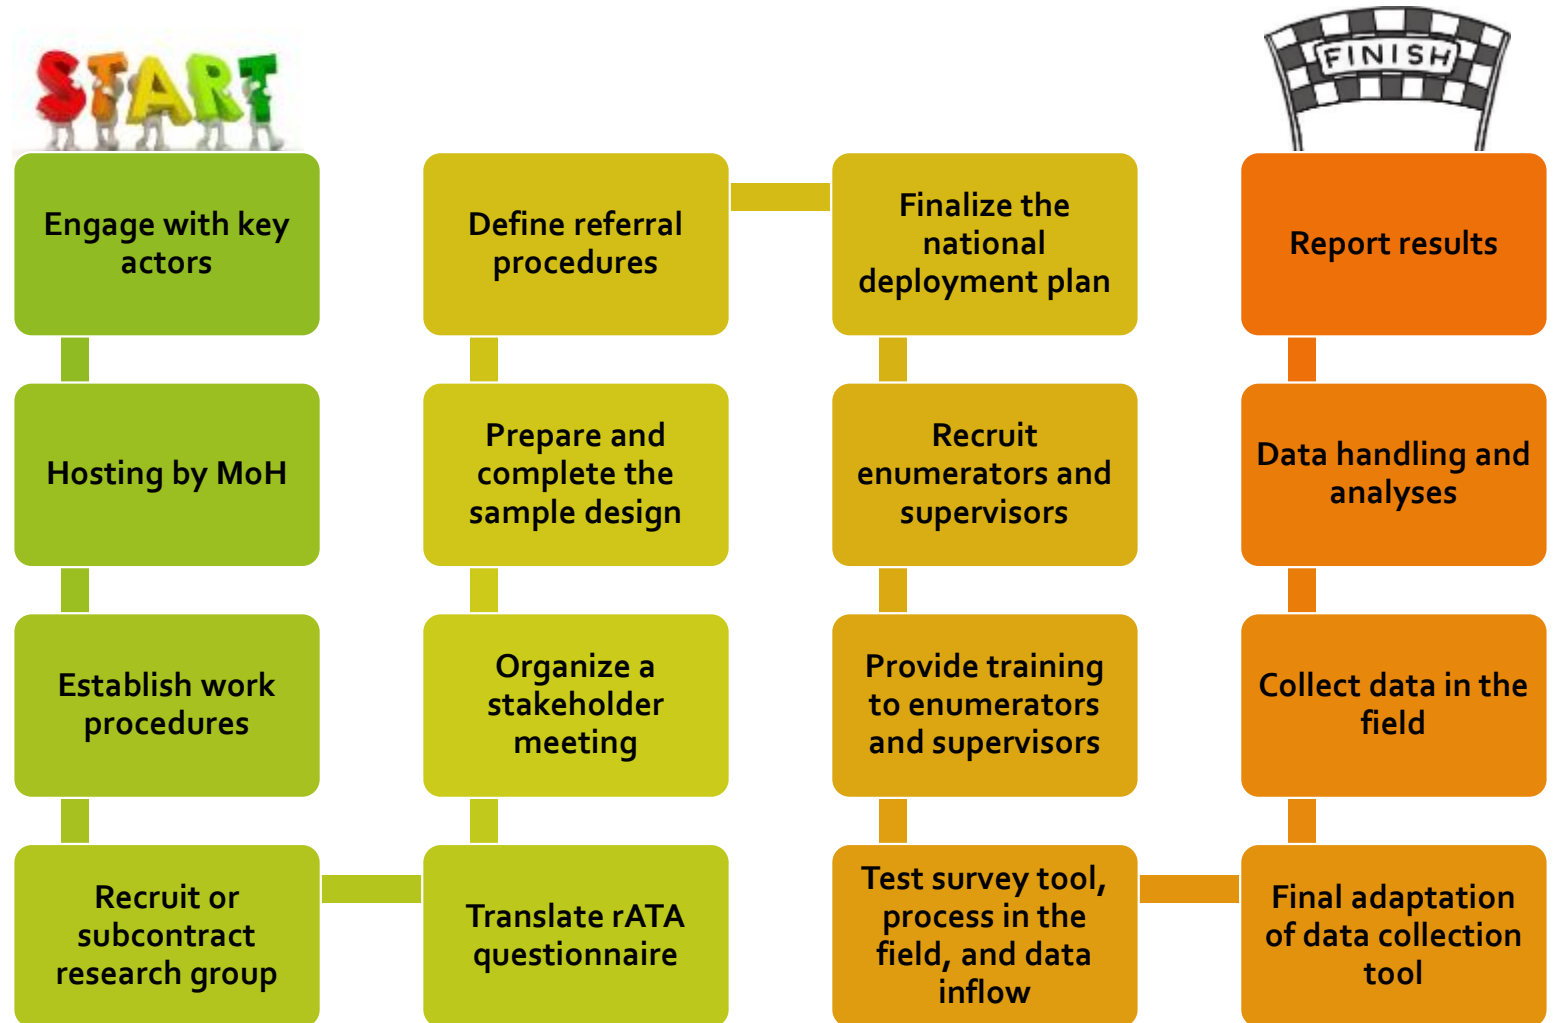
START

Engage with key actors

Hosting by MoH

Establish work procedures

Recruit or subcontract research group

Translate rATA questionnaire

Organize a stakeholder meeting

Prepare and complete the sample design

Define referral procedures

Finalize the national deployment plan

Recruit enumerators and supervisors

Provide training to enumerators and supervisors

Test survey tool, process in the field, and data inflow

Final adaptation of data collection tool

Collect data in the field

Data handling and analyses

Report results

FINISH